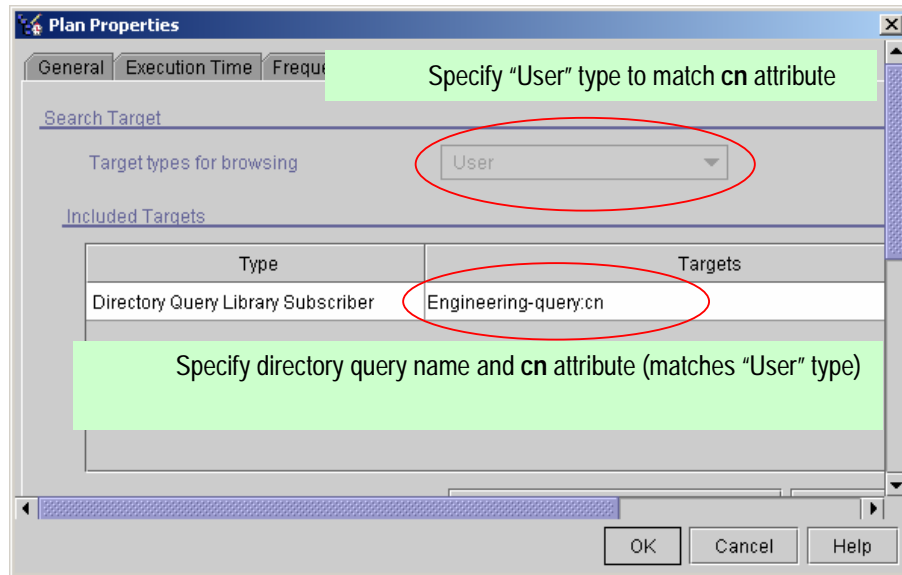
Plan Properties

General | Execution Time | Freque

Specify “User” type to match **cn** attribute

Search Target

Target types for browsing | User

Included Targets

| Type | Targets |
|---|---|
| Directory Query Library Subscriber | Engineering-query:cn |

Specify directory query name and **cn** attribute (matches “User” type)

OK | Cancel | Help